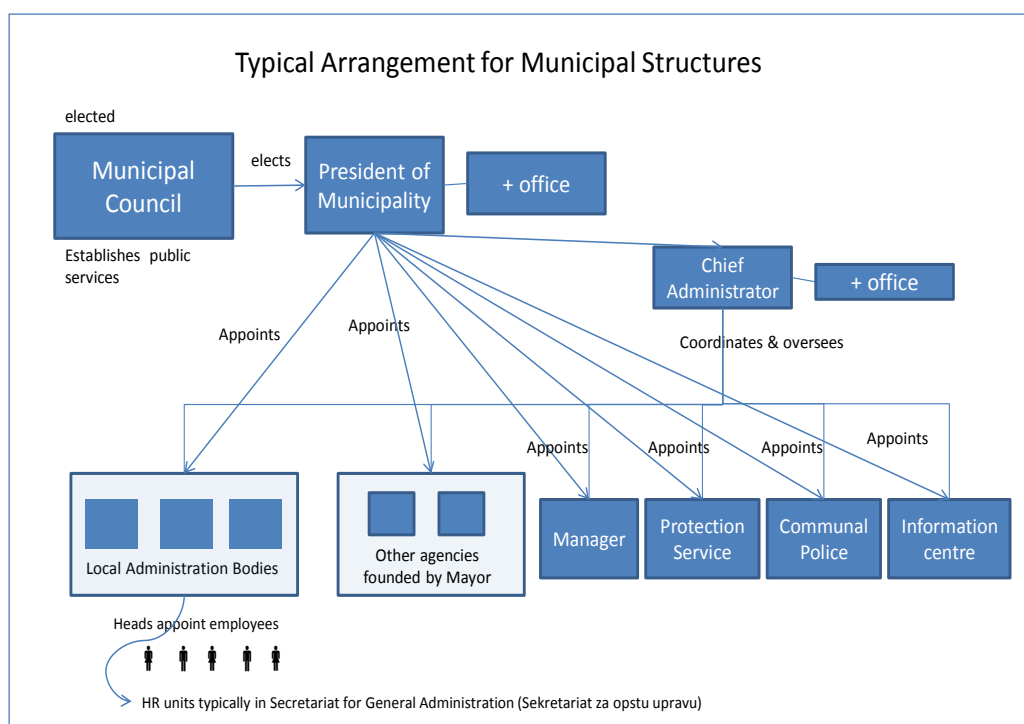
Typical Arrangement for Municipal Structures

elected

Municipal Council

elects

President of Municipality

+ office

Establishes public services

Chief Administrator

+ office

Appoints

Appoints

Coordinates & oversees

Appoints

Appoints

Appoints

Appoints

Local Administration Bodies

Other agencies founded by Mayor

Manager

Protection Service

Communal Police

Information centre

Heads appoint employees

HR units typically in Secretariat for General Administration (Sekretariat za opstu upravu)